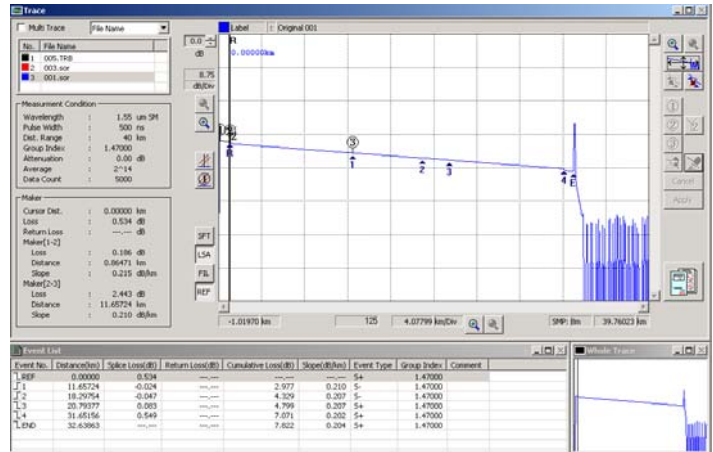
Trace

Multi Trace File Name

| No. | File Name |
|---|---|
| 1 | 005.TRB |
| 2 | 003.sor |
| 3 | 001.sor |

Measurement Condition
Wavelength : 1.55 um SM
Pulse Width : 500 ns
Dist. Range : 40 km
Group Index : 1.47000
Attenuation : 0.00 dB
Average : 2^14
Data Count : 5000

Maker
Cursor Dist. : 0.00000 km
Loss : 0.534 dB
Return Loss : ---.--- dB
Maker[1-2]
Loss : 0.186 dB
Distance : 0.86471 km
Slope : 0.215 dB/km
Maker[2-3]
Loss : 2.443 dB
Distance : 11.65724 km
Slope : 0.210 dB/km

0.0 dB
8.75 dB/Div

Label : Original 001

R
0.00000km

3
1 2 3 4 E

SFT
LSA
FIL
REF

-1.01970 km 125 4.07799 km/Div SMP: 8m 39.76023 km

Cancel
Apply

Event List

| Event No. | Distance(km) | Splice Loss(dB) | Return Loss(dB) | Cumulative Loss(dB) | Slope(dB/km) | Event Type | Group Index | Comment |
|---|---|---|---|---|---|---|---|---|
| REF | 0.00000 | 0.534 | ---.--- | ---.--- | ---.--- | S+ | 1.47000 | |
| 1 | 11.65724 | -0.024 | ---.--- | 2.977 | 0.210 | S- | 1.47000 | |
| 2 | 18.29754 | -0.047 | ---.--- | 4.329 | 0.207 | S- | 1.47000 | |
| 3 | 20.79377 | 0.083 | ---.--- | 4.799 | 0.207 | S+ | 1.47000 | |
| 4 | 31.65156 | 0.549 | ---.--- | 7.071 | 0.202 | S+ | 1.47000 | |
| END | 32.63863 | ---.--- | ---.--- | 7.822 | 0.204 | S+ | 1.47000 | |

Whole Trace